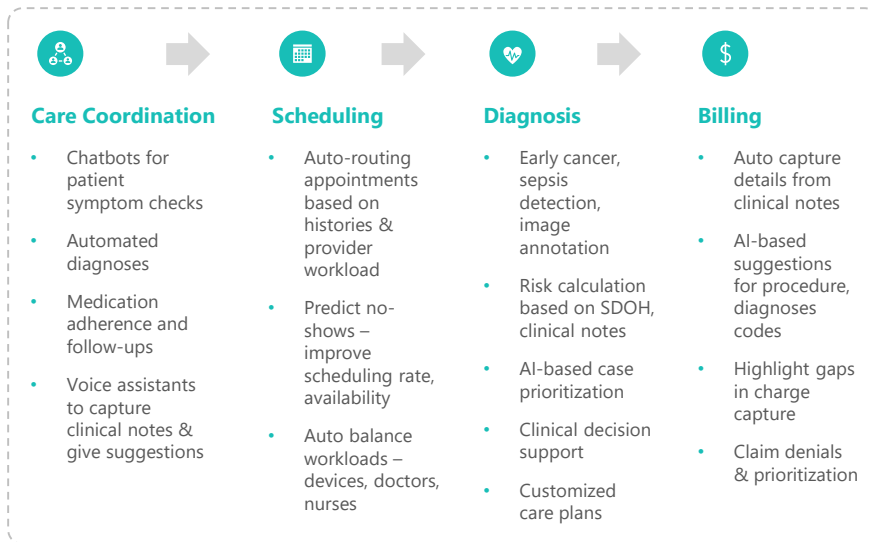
Care Coordination

- Chatbots for patient symptom checks
- Automated diagnoses
- Medication adherence and follow-ups
- Voice assistants to capture clinical notes & give suggestions

Scheduling

- Auto-routing appointments based on histories & provider workload
- Predict no-shows – improve scheduling rate, availability
- Auto balance workloads – devices, doctors, nurses

Diagnosis

- Early cancer, sepsis detection, image annotation
- Risk calculation based on SDOH, clinical notes
- AI-based case prioritization
- Clinical decision support
- Customized care plans

Billing

- Auto capture details from clinical notes
- AI-based suggestions for procedure, diagnoses codes
- Highlight gaps in charge capture
- Claim denials & prioritization